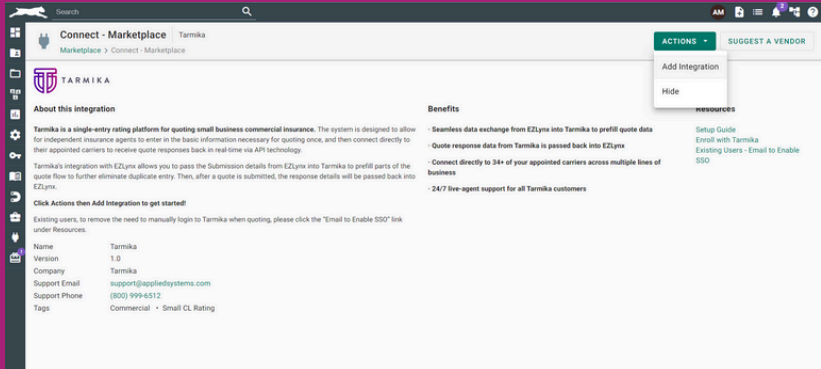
Search

AM

Connect - Marketplace | Tarmika
Marketplace > Connect - Marketplace

ACTIONS
SUGGEST A VENDOR

Add Integration
Hide

TARMIKA

About this integration

Tarmika is a single-entry rating platform for quoting small business commercial insurance. The system is designed to allow for independent insurance agents to enter in the basic information necessary for quoting once, and then connect directly to their appointed carriers to receive quote responses back in real-time via API technology.

Tarmika's integration with EZLynx allows you to pass the Submission details from EZLynx into Tarmika to prefill parts of the quote flow to further eliminate duplicate entry. Then, after a quote is submitted, the response details will be passed back into EZLynx.

Click Actions then Add Integration to get started!

Existing users, to remove the need to manually login to Tarmika when quoting, please click the "Email to Enable SSO" link under Resources.

| Name | Tarmika |
|---|---|
| Version | 1.0 |
| Company | Tarmika |
| Support Email | support@appliedsystems.com |
| Support Phone | (800) 999-6512 |
| Tags | Commercial • Small CL Rating |

Benefits

• Seamless data exchange from EZLynx into Tarmika to prefill quote data
• Quote response data from Tarmika is passed back into EZLynx
• Connect directly to 34+ of your appointed carriers across multiple lines of business
• 24/7 live-agent support for all Tarmika customers

Resources

Setup Guide
Enroll with Tarmika
Existing Users - Email to Enable SSO